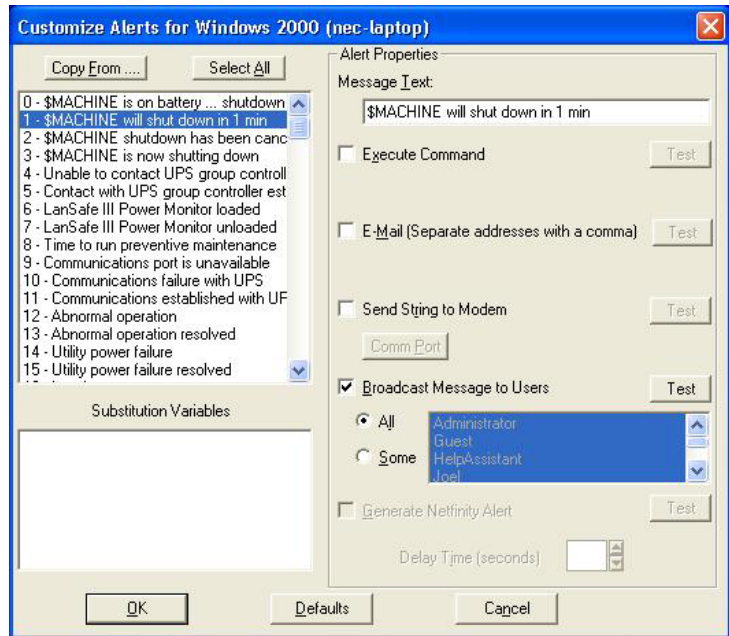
Customize Alerts for Windows 2000 (nec-laptop)

Copy From ....
Select All

0 - $MACHINE is on battery ... shutdown
1 - $MACHINE will shut down in 1 min
2 - $MACHINE shutdown has been canc
3 - $MACHINE is now shutting down
4 - Unable to contact UPS group controll
5 - Contact with UPS group controller est
6 - LanSafe III Power Monitor loaded
7 - LanSafe III Power Monitor unloaded
8 - Time to run preventive maintenance
9 - Communications port is unavailable
10 - Communications failure with UPS
11 - Communications established with UF
12 - Abnormal operation
13 - Abnormal operation resolved
14 - Utility power failure
15 - Utility power failure resolved

Substitution Variables

Alert Properties
Message Text:
$MACHINE will shut down in 1 min

Execute Command
Test

E-Mail (Separate addresses with a comma)
Test

Send String to Modem
Test
Comm Port

Broadcast Message to Users
Test
All
Some
Administrator
Guest
HelpAssistant
Joel

Generate Netfinity Alert
Test

Delay Time (seconds)

OK
Defaults
Cancel